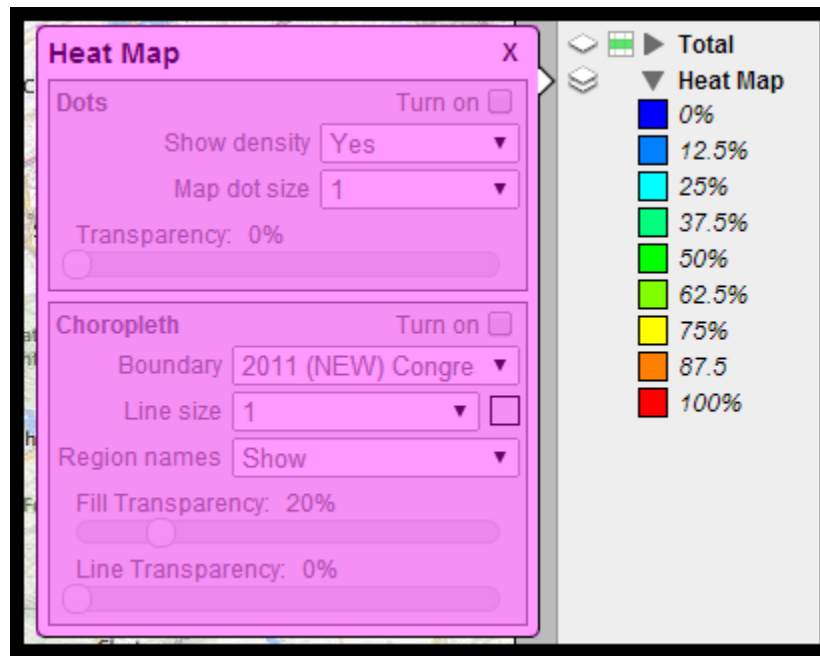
Heat Map X

Dots Turn on

Show density Yes

Map dot size 1

Transparency: 0%

Choropleth Turn on

Boundary 2011 (NEW) Congre

Line size 1

Region names Show

Fill Transparency: 20%

Line Transparency: 0%

Total

Heat Map

0%

12.5%

25%

37.5%

50%

62.5%

75%

87.5

100%